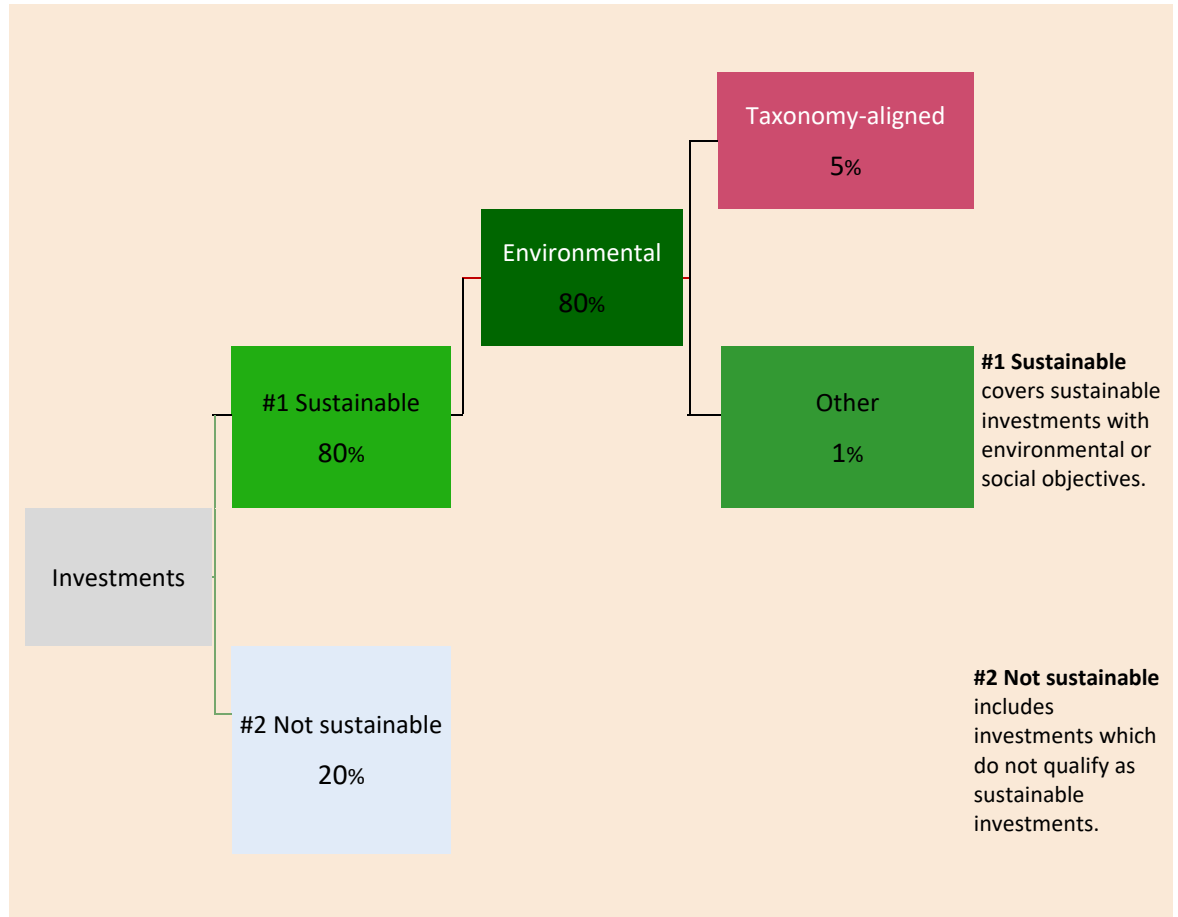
Taxonomy-aligned

5%

Environmental

80%

#1 Sustainable

80%

Other

1%

**#1 Sustainable** covers sustainable investments with environmental or social objectives.

Investments

#2 Not sustainable

20%

**#2 Not sustainable** includes investments which do not qualify as sustainable investments.